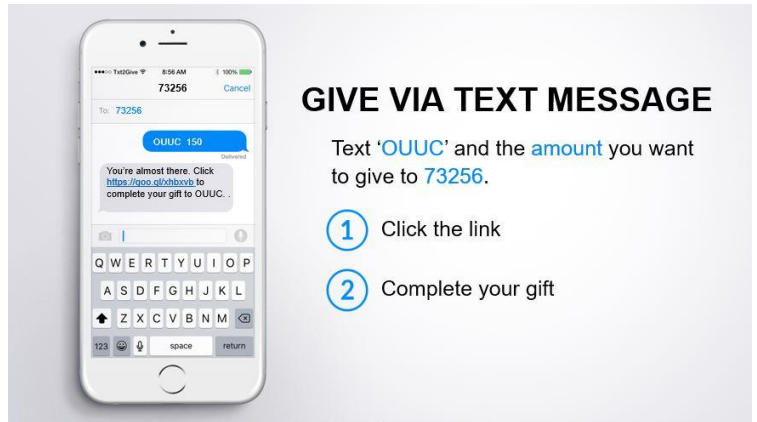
●●●○○ Txt2Give 8:56 AM 100%

73256 Cancel

To: 73256

OUUC 150

Delivered

You're almost there. Click https://goo.gl/xhbxvb to complete your gift to OUUC. .

Q W E R T Y U I O P

A S D F G H J K L

Z X C V B N M

123 space return

GIVE VIA TEXT MESSAGE

Text 'OUUC' and the amount you want to give to 73256.

1 Click the link

2 Complete your gift